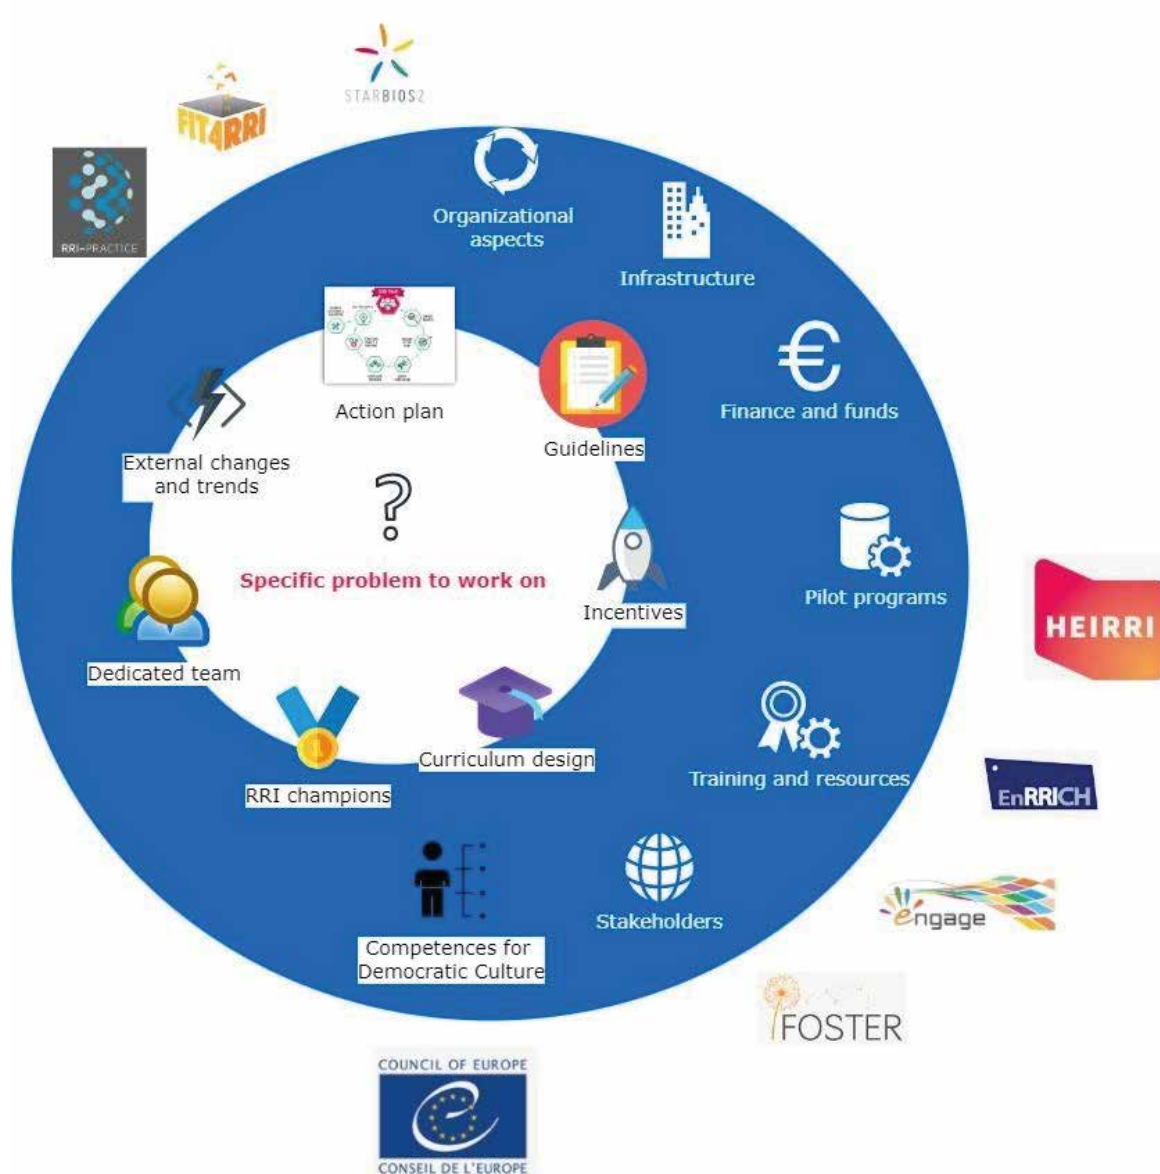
STARBIOS2

FIT4RRI

RRI-PRACTICE

Organizational aspects

Infrastructure

Finance and funds

Pilot programs

Training and resources

Stakeholders

Action plan

Guidelines

External changes and trends

Specific problem to work on

Incentives

Dedicated team

Curriculum design

RRI champions

Competences for Democratic Culture

HEIRRI

EnRRICH

engage

FOSTER

COUNCIL OF EUROPE

CONSEIL DE L'EUROPE